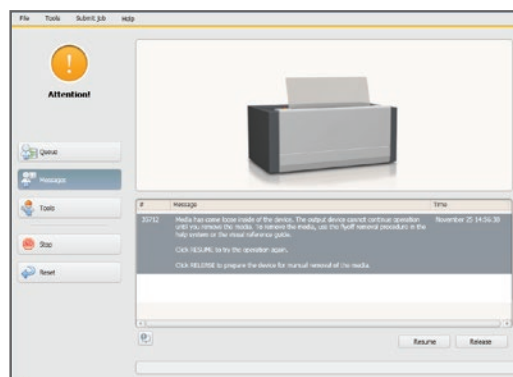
File Tools Submit Job Help

!

Attention!

Queue

Messages

Tools

Stop

Reset

| # | Message | Time |
|---|---|---|
| 35712 | Media has come loose inside of the device. The output device cannot continue operation until you remove the media. To remove the media, use the flyoff removal procedure in the help system or the visual reference guide. Click RESUME to try the operation again. Click RELEASE to prepare the device for manual removal of the media. | November 25 14:56:30 |

Resume

Release